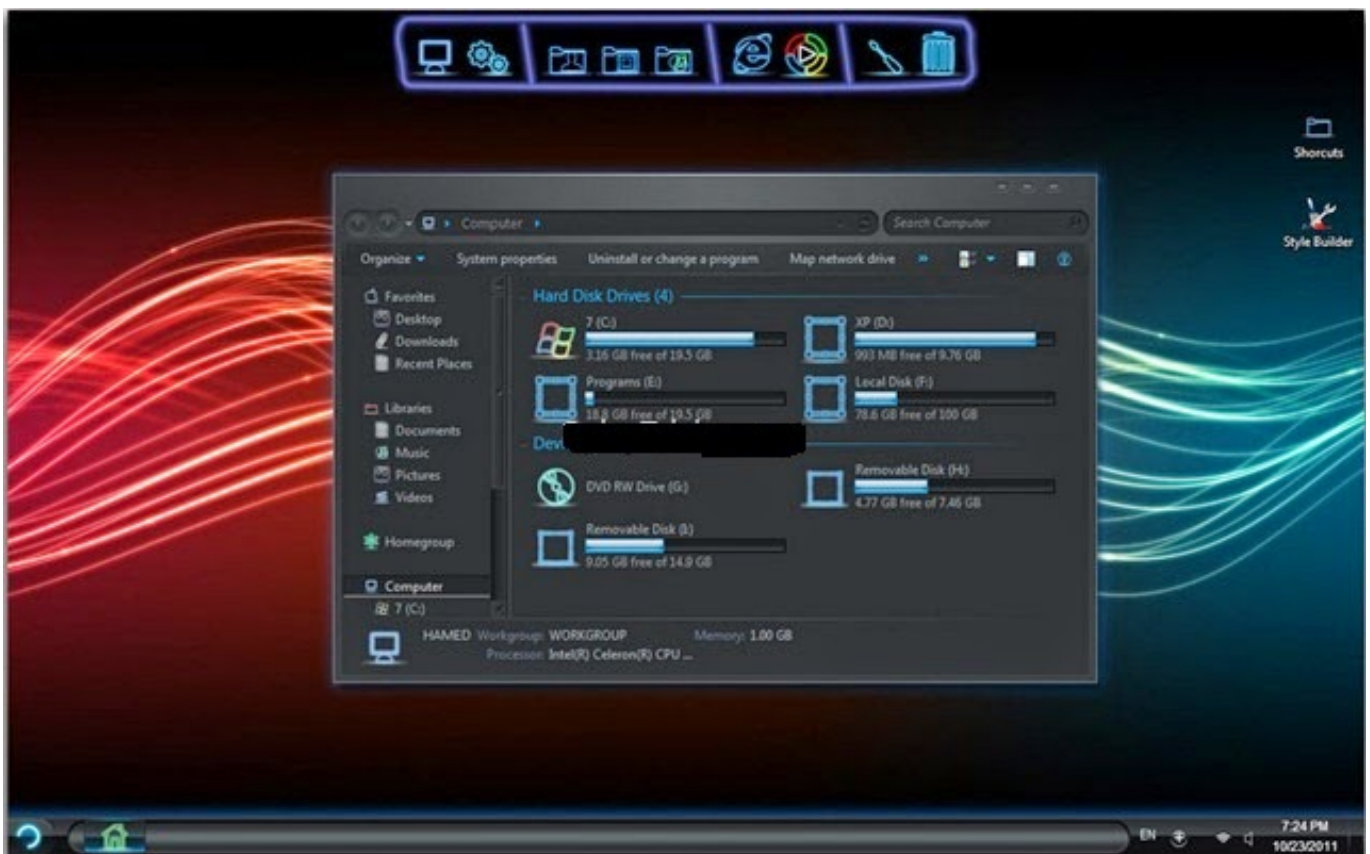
Shorcuts

Style Builder

Computer

Search Computer

Organize System properties Uninstall or change a program Map network drive »

Favorites
Desktop
Downloads
Recent Places

Libraries
Documents
Music
Pictures
Videos

Homegroup

Computer
7 (C:)

Hard Disk Drives (4)

7 (C:)
3.16 GB free of 19.5 GB

XP (D:)
993 MB free of 9.76 GB

Programs (E:)
18.8 GB free of 19.5 GB

Local Disk (F:)
78.6 GB free of 100 GB

Dev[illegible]

DVD RW Drive (G:)

Removable Disk (H:)
4.77 GB free of 7.46 GB

Removable Disk (I:)
9.05 GB free of 14.9 GB

HAMED Workgroup: WORKGROUP Memory: 1.00 GB
Processor: Intel(R) Celeron(R) CPU ...

EN

7:24 PM
10/23/2011